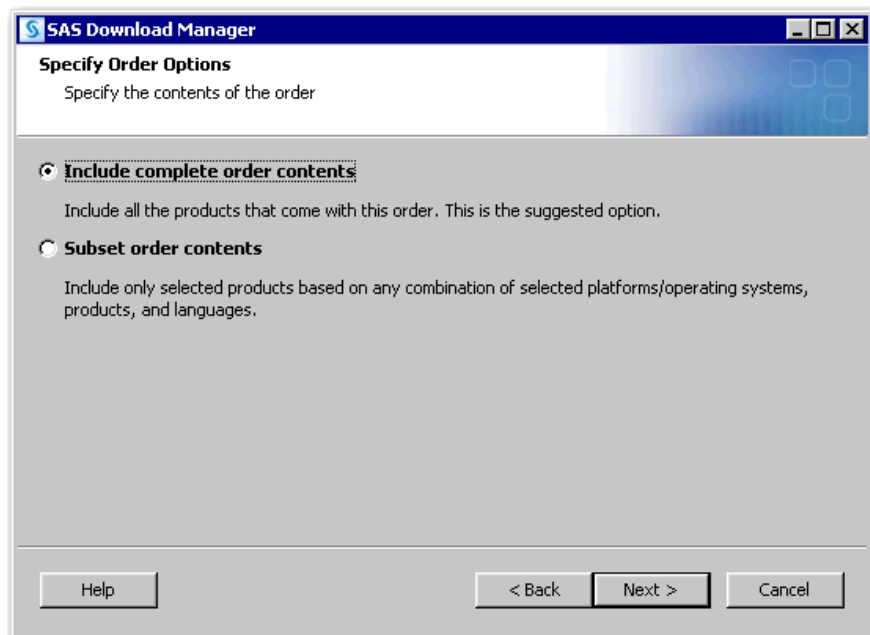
SAS Download Manager

Specify Order Options

Specify the contents of the order

Include complete order contents

Include all the products that come with this order. This is the suggested option.

Subset order contents

Include only selected products based on any combination of selected platforms/operating systems, products, and languages.

Help

< Back

Next >

Cancel